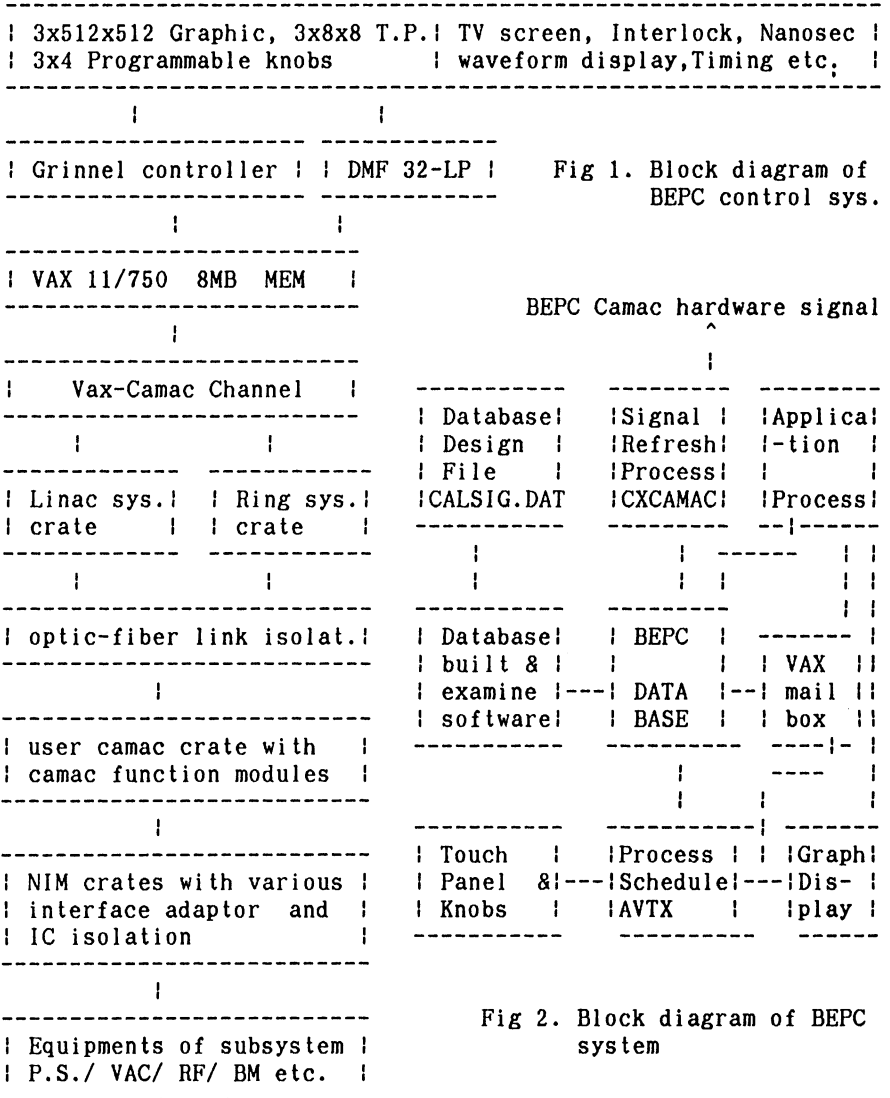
3x512x512 Graphic, 3x8x8 T.P. | TV screen, Interlock, Nanosec
3x4 Programmable knobs | waveform display, Timing etc.

Grinnel controller | DMF 32-LP

Fig 1. Block diagram of BEPC control sys.

VAX 11/750 8MB MEM

Vax-Camac Channel

Linac sys. crate | Ring sys. crate

optic-fiber link isolat.

user camac crate with camac function modules

NIM crates with various interface adaptor and IC isolation

Equipments of subsystem P.S./ VAC/ RF/ BM etc.

BEPC Camac hardware signal

Database Design File CALSIG.DAT

Signal Refresh Process CXCAMAC

Applica-tion Process

Database built & examine software

BEPC DATA BASE

VAX mail box

Touch Panel & Knobs

Process Schedule AVTX

Graph Dis-play

Fig 2. Block diagram of BEPC system